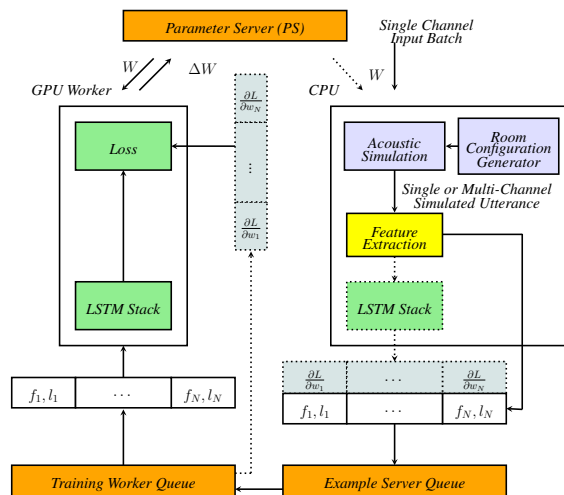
Parameter Server (PS)

Single Channel Input Batch

$W$

$\Delta W$

$W$

GPU Worker

CPU

Loss

$\frac{\partial L}{\partial w_N}$

$\vdots$

$\frac{\partial L}{\partial w_1}$

Acoustic Simulation

Room Configuration Generator

Single or Multi-Channel Simulated Utterance

Feature Extraction

LSTM Stack

LSTM Stack

$\frac{\partial L}{\partial w_1}$ | $\cdots$ | $\frac{\partial L}{\partial w_N}$

$f_1, l_1$ | $\cdots$ | $f_N, l_N$

$f_1, l_1$ | $\cdots$ | $f_N, l_N$

Training Worker Queue

Example Server Queue